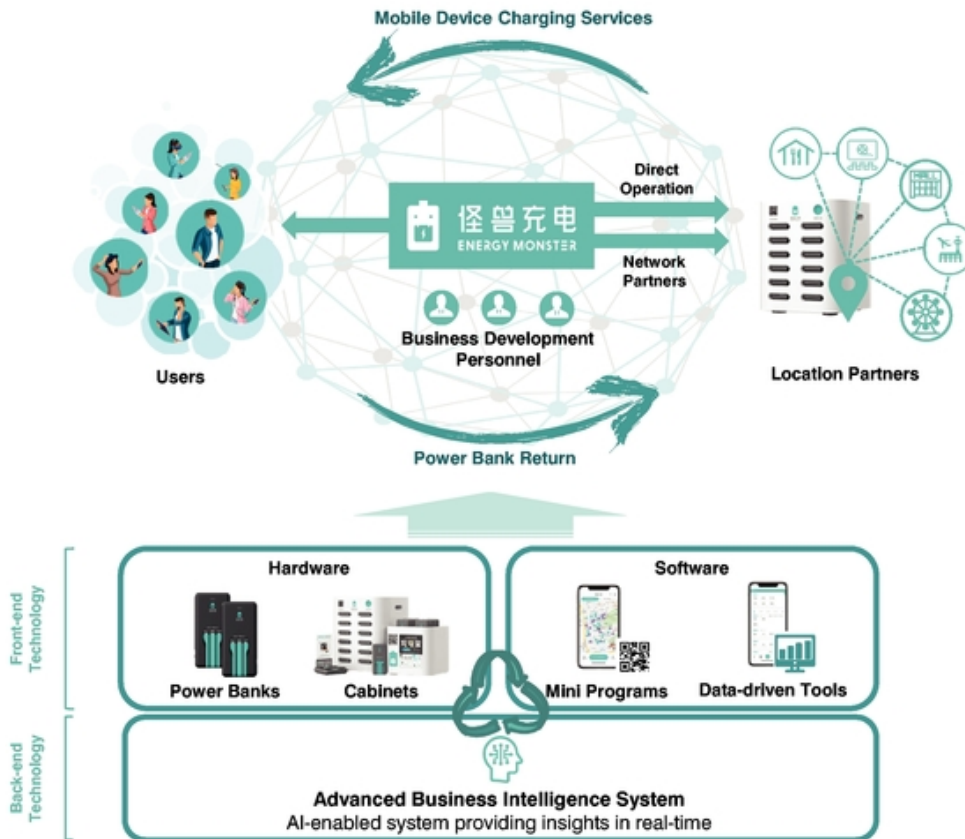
Mobile Device Charging Services

Users

怪兽充电
ENERGY MONSTER

Direct Operation

Network Partners

Business Development Personnel

Location Partners

Power Bank Return

Front-end Technology

Hardware

Power Banks

Cabinets

Software

Mini Programs

Data-driven Tools

Back-end Technology

Advanced Business Intelligence System
AI-enabled system providing insights in real-time